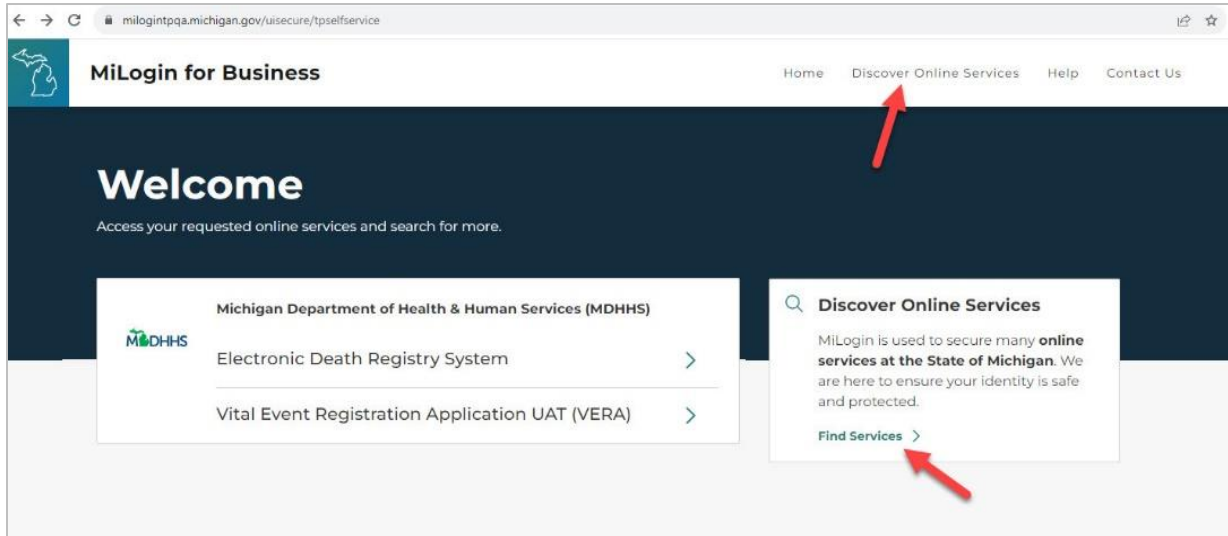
milogintpqa.michigan.gov/uisecure/tpselfservice

MiLogin for Business

Home Discover Online Services Help Contact Us

Welcome

Access your requested online services and search for more.

MDHHS

Michigan Department of Health & Human Services (MDHHS)

Electronic Death Registry System

Vital Event Registration Application UAT (VERA)

Discover Online Services

MiLogin is used to secure many **online services at the State of Michigan**. We are here to ensure your identity is safe and protected.

Find Services